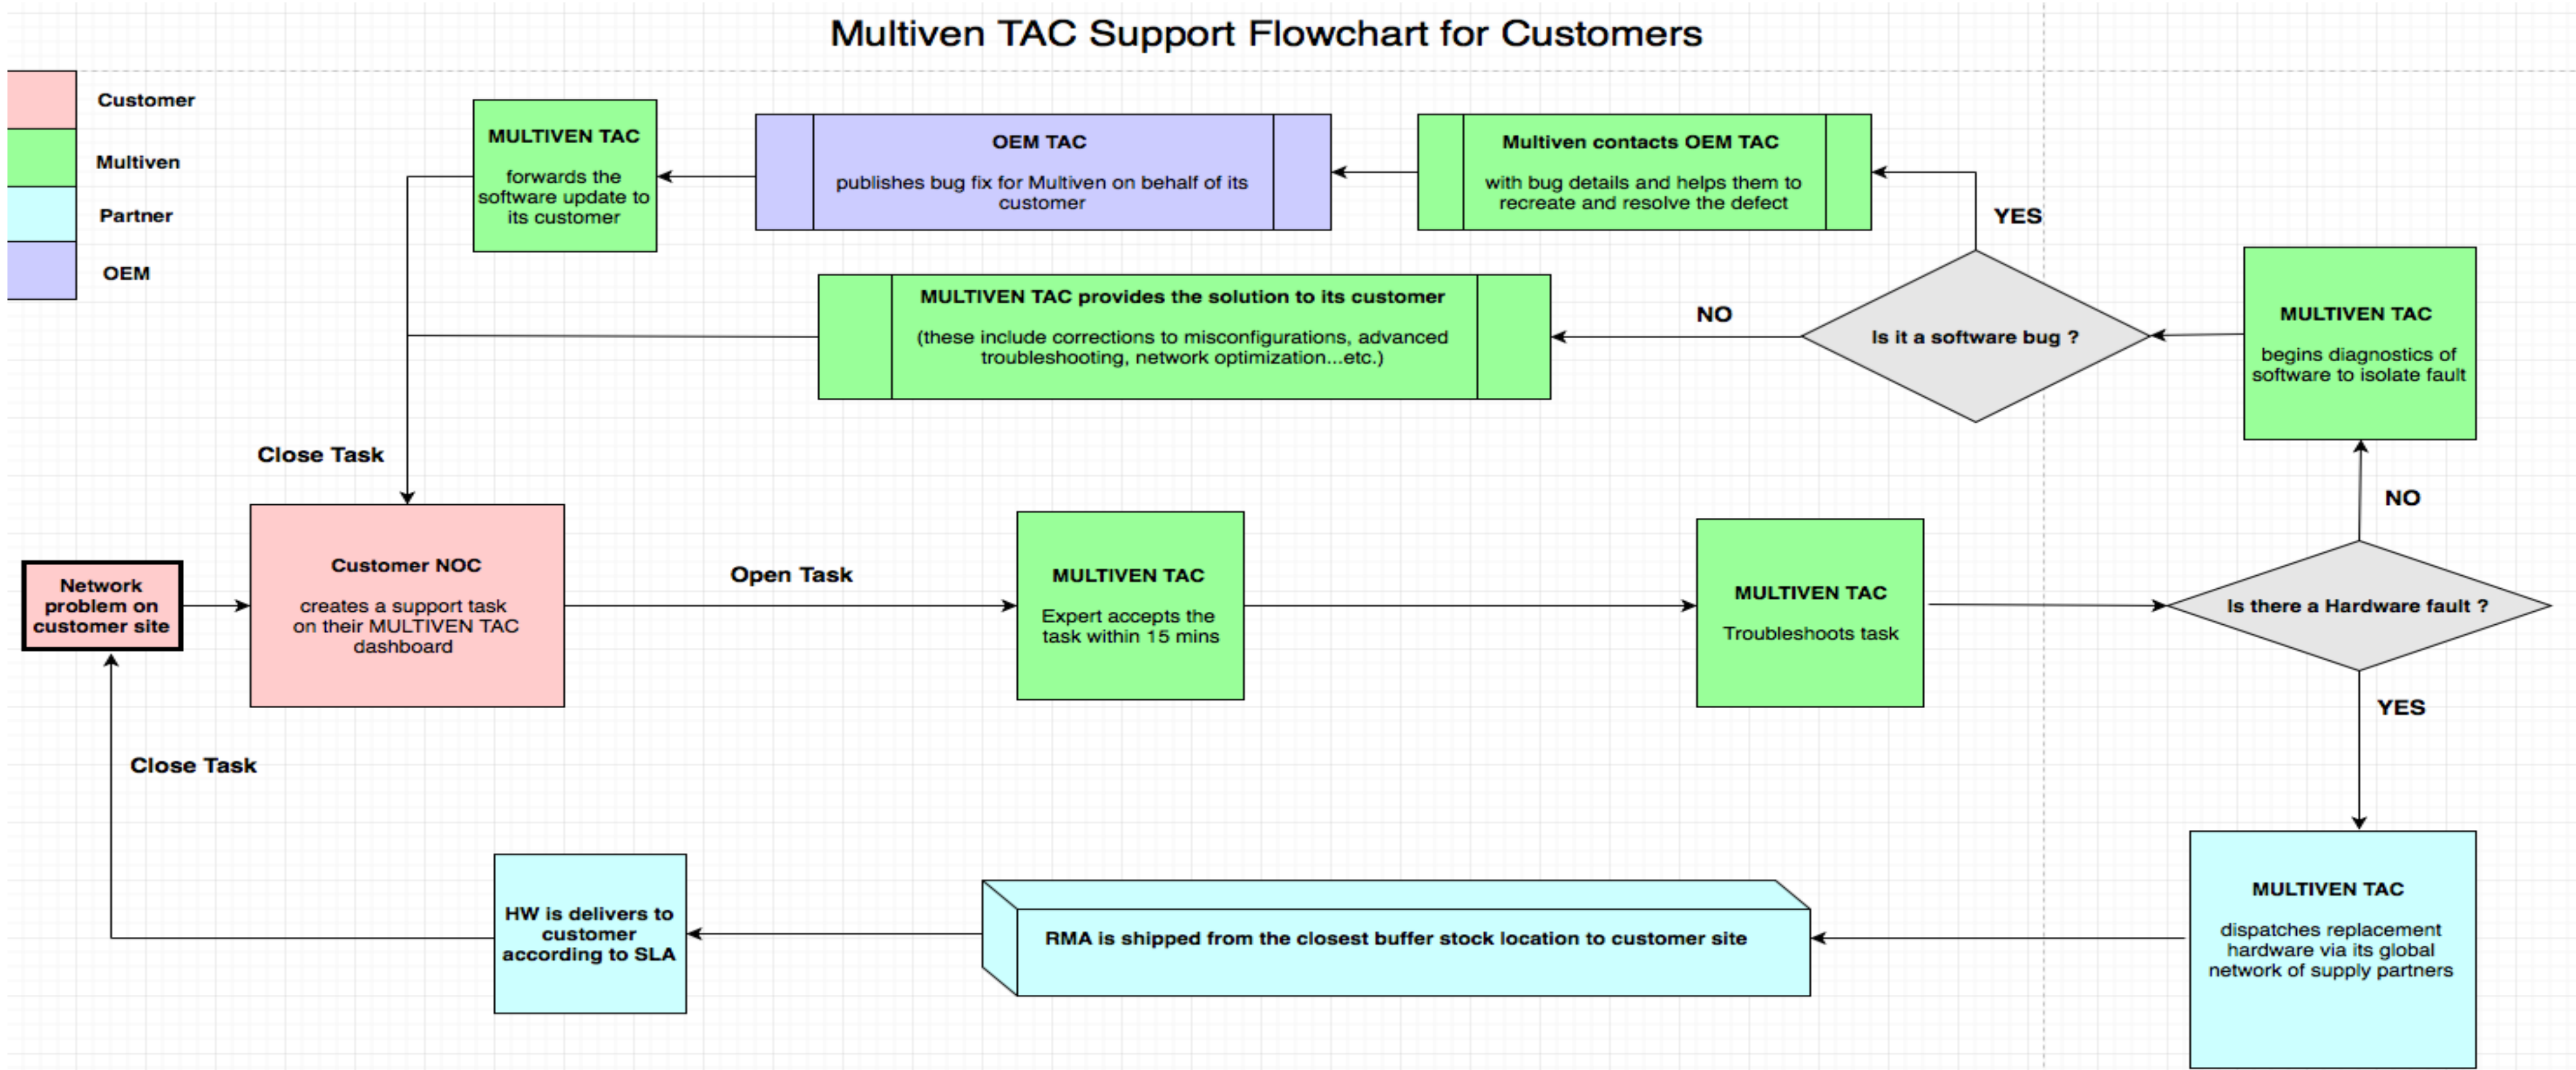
Multiven TAC Support Flowchart for Customers

Customer
Multiven
Partner
OEM

MULTIVEN TAC
forwards the software update to its customer

OEM TAC
publishes bug fix for Multiven on behalf of its customer

Multiven contacts OEM TAC
with bug details and helps them to recreate and resolve the defect

YES

MULTIVEN TAC provides the solution to its customer
(these include corrections to misconfigurations, advanced troubleshooting, network optimization...etc.)

NO

Is it a software bug ?

MULTIVEN TAC
begins diagnostics of software to isolate fault

Close Task

NO

Network problem on customer site

Customer NOC
creates a support task on their MULTIVEN TAC dashboard

Open Task

MULTIVEN TAC
Expert accepts the task within 15 mins

MULTIVEN TAC
Troubleshoots task

Is there a Hardware fault ?

YES

Close Task

MULTIVEN TAC
dispatches replacement hardware via its global network of supply partners

RMA is shipped from the closest buffer stock location to customer site

HW is delivers to customer according to SLA